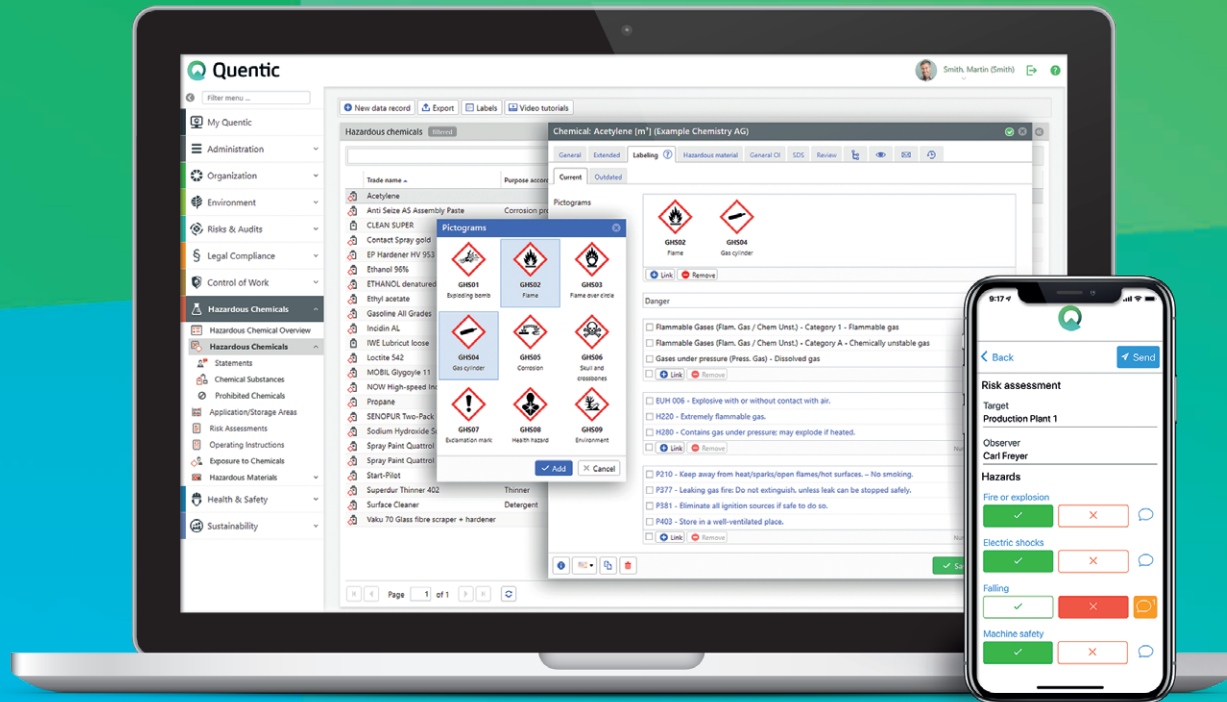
Quentic

Smith, Martin (Smith)

Filter menu ...

My Quentic
Administration
Organization
Environment
Risks & Audits
Legal Compliance
Control of Work
Hazardous Chemicals
Hazardous Chemical Overview
Hazardous Chemicals
Statements
Chemical Substances
Prohibited Chemicals
Application/Storage Areas
Risk Assessments
Operating Instructions
Exposure to Chemicals
Hazardous Materials
Health & Safety
Sustainability

New data record | Export | Labels | Video tutorials

Hazardous chemicals

| Trade name | Purpose accor |
|---|---|
| Acetylene | |
| Anti Seize AS Assembly Paste | Corrosion pro |
| CLEAN SUPER | |
| Contact Spray gold | |
| EP Hardener HV 953 | |
| Ethanol 96% | |
| ETHANOL denatured | |
| Ethyl acetate | |
| Gasoline All Grades | |
| Incidin AL | |
| IWE Lubricut loose | |
| Loctite 542 | |
| MOBIL Glygoyle 11 | |
| NOW High-speed In | |
| Propane | |
| SENOPUR Two-Pack | |
| Sodium Hydroxide S | |
| Spray Paint Quattro | |
| Spray Paint Quattro | |
| Start-Pilot | |
| Superdur Thinner 402 | Thinner |
| Surface Cleaner | Detergent |
| Vaku 70 Glass fibre scraper + hardener | |

Page 1 of 1

Chemical: Acetylene [m³] (Example Chemistry AG)

General | Extended | Labeling | Hazardous material | General CII | SDS | Review

Current | Outdated

Pictograms

GHS02 Flame
GHS04 Gas cylinder

Link | Remove

Pictograms
GHS01 Exploding bomb
GHS02 Flame
GHS03 Flame over circle
GHS04 Gas cylinder
GHS05 Corrosion
GHS06 Skull and crossbones
GHS07 Exclamation mark
GHS08 Health hazard
GHS09 Environment
Add | Cancel

Danger

Flammable Gases (Flam. Gas / Chem Unst.) - Category 1 - Flammable gas
Flammable Gases (Flam. Gas / Chem Unst.) - Category A - Chemically unstable gas
Gases under pressure (Press. Gas) - Dissolved gas
Link | Remove

EUH 006 - Explosive with or without contact with air.
H220 - Extremely flammable gas.
H280 - Contains gas under pressure; may explode if heated.
Link | Remove

P210 - Keep away from heat/sparks/open flames/hot surfaces. - No smoking.
P377 - Leaking gas fire: Do not extinguish, unless leak can be stopped safely.
P381 - Eliminate all ignition sources if safe to do so.
P403 - Store in a well-ventilated place.
Link | Remove

9:17

Back
Send

Risk assessment
Target
Production Plant 1
Observer
Carl Freyer
Hazards
Fire or explosion
Electric shocks
Falling
Machine safety